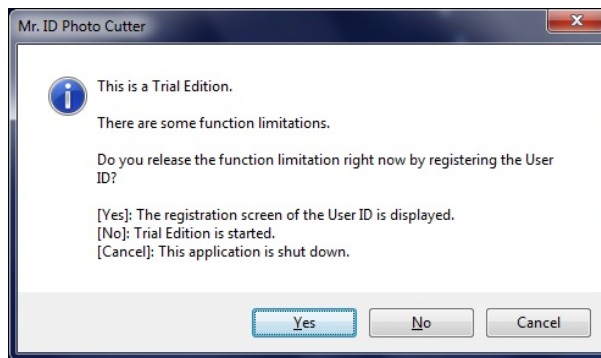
Mr. ID Photo Cutter

This is a Trial Edition.

There are some function limitations.

Do you release the function limitation right now by registering the User ID?

[Yes]: The registration screen of the User ID is displayed.
[No]: Trial Edition is started.
[Cancel]: This application is shut down.

Yes No Cancel